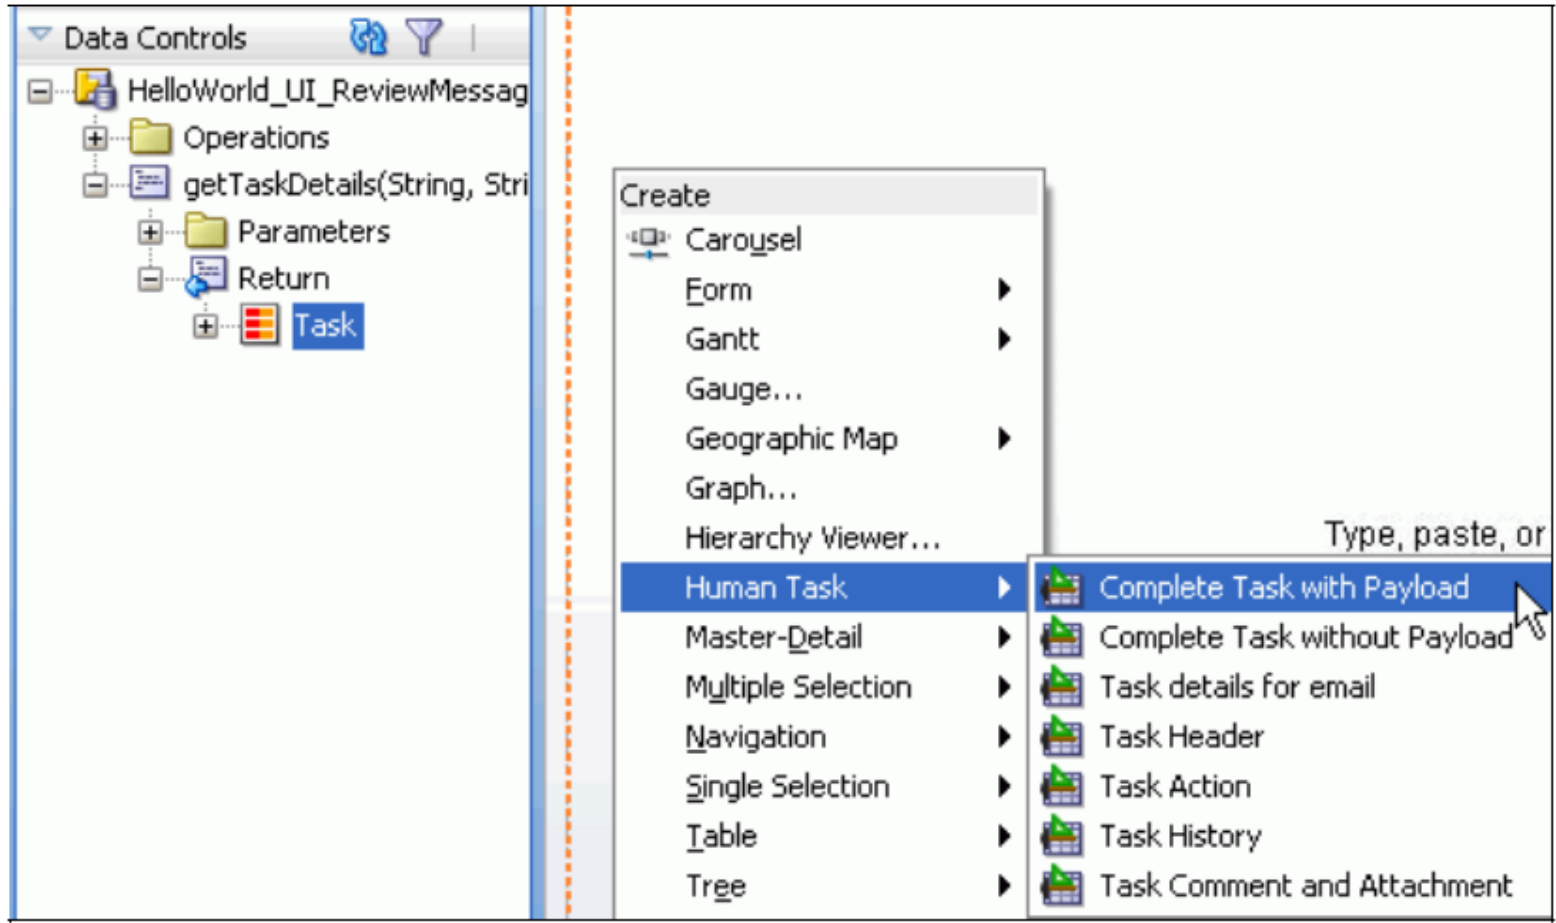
Data Controls
HelloWorld_UI_ReviewMessag
Operations
getTaskDetails(String, Stri
Parameters
Return
Task

Create
Carousel
Form
Gantt
Gauge...
Geographic Map
Graph...
Hierarchy Viewer...
Human Task
Master-Detail
Multiple Selection
Navigation
Single Selection
Table
Tree

Type, paste, or

Complete Task with Payload
Complete Task without Payload
Task details for email
Task Header
Task Action
Task History
Task Comment and Attachment